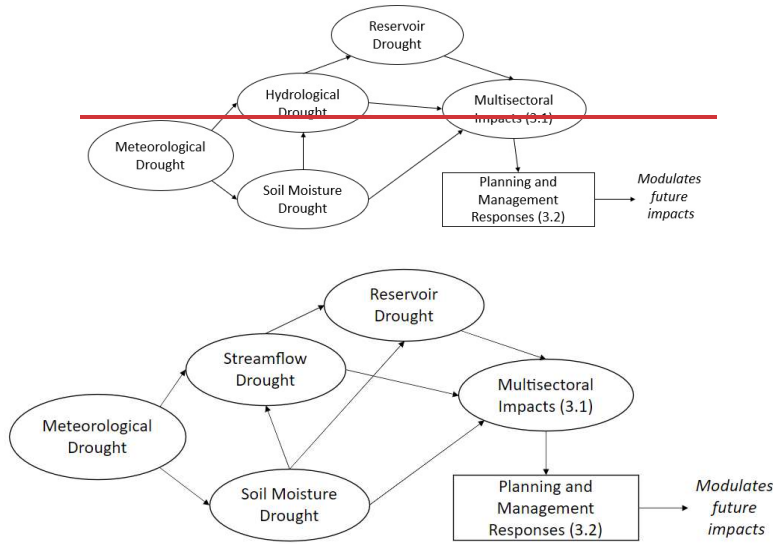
Reservoir Drought

Hydrological Drought

Multisectoral Impacts (3.1)

Meteorological Drought

Soil Moisture Drought

Planning and Management Responses (3.2)

*Modulates future impacts*

Reservoir Drought

Streamflow Drought

Multisectoral Impacts (3.1)

Meteorological Drought

Soil Moisture Drought

Planning and Management Responses (3.2)

*Modulates future impacts*